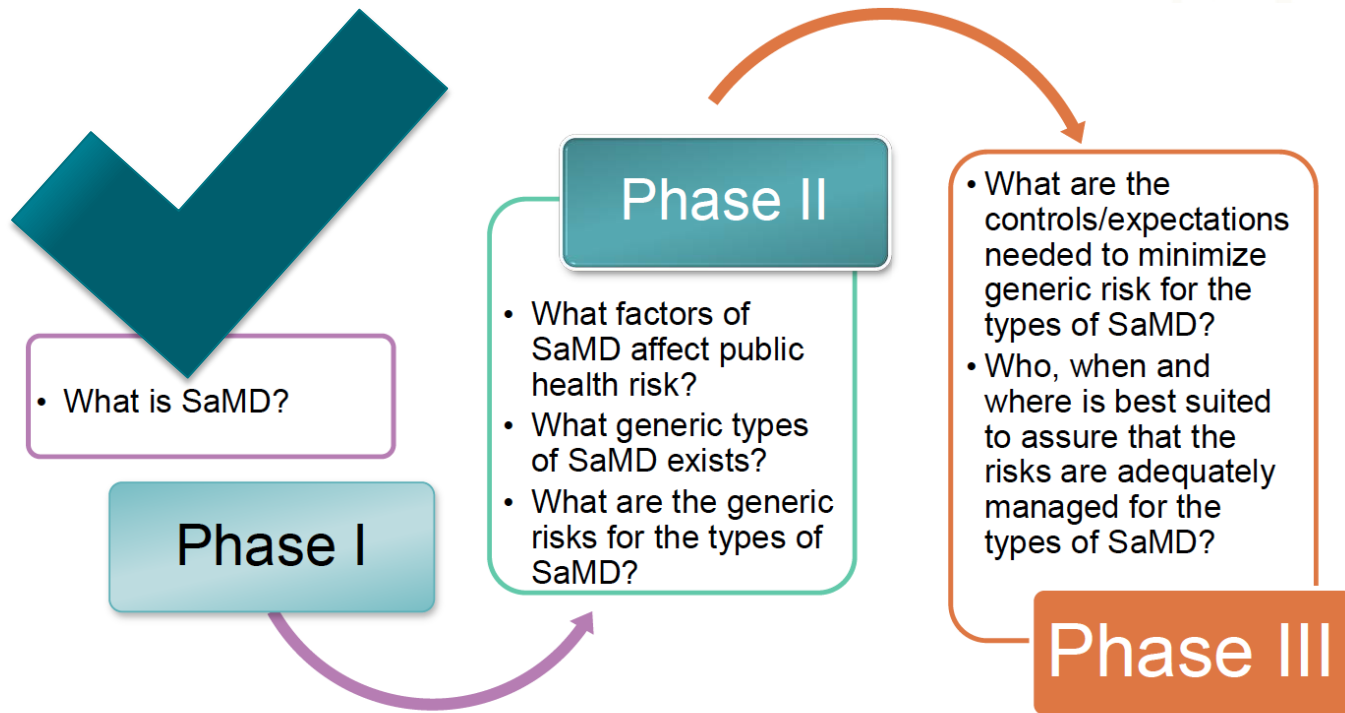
• What is SaMD?

Phase I

Phase II

• What factors of SaMD affect public health risk?
• What generic types of SaMD exists?
• What are the generic risks for the types of SaMD?

• What are the controls/expectations needed to minimize generic risk for the types of SaMD?
• Who, when and where is best suited to assure that the risks are adequately managed for the types of SaMD?

Phase III